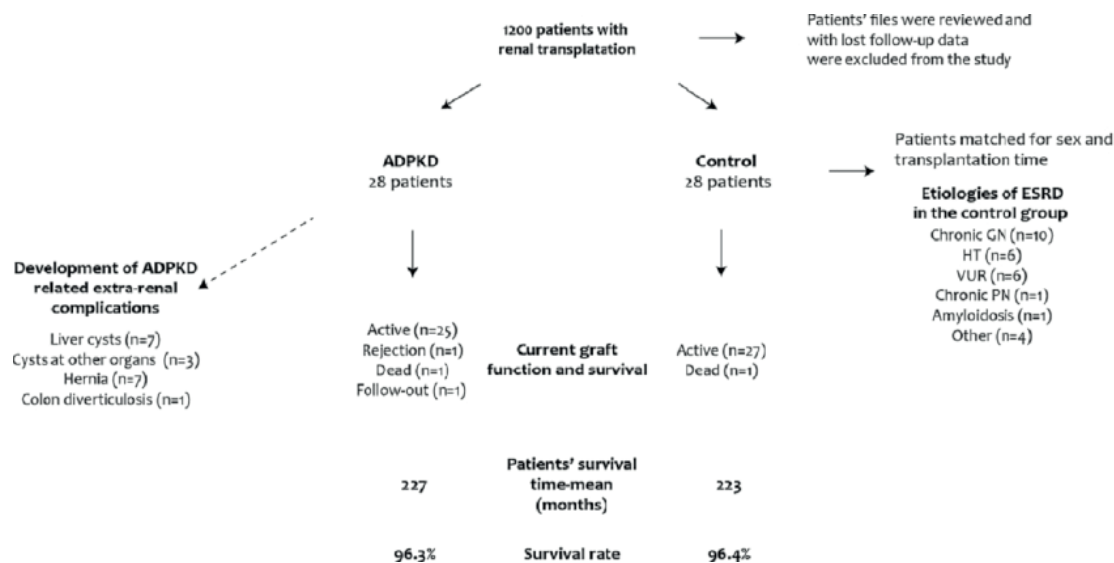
1200 patients with renal transplatation

Patients' files were reviewed and with lost follow-up data were excluded from the study

ADPKD
28 patients

Control
28 patients

Patients matched for sex and transplantation time

Etiologies of ESRD in the control group
Chronic GN (n=10)
HT (n=6)
VUR (n=6)
Chronic PN (n=1)
Amyloidosis (n=1)
Other (n=4)

Development of ADPKD related extra-renal complications

Liver cysts (n=7)
Cysts at other organs (n=3)
Hernia (n=7)
Colon diverticulosis (n=1)

Active (n=25)
Rejection (n=1)
Dead (n=1)
Follow-out (n=1)

Current graft function and survival

Active (n=27)
Dead (n=1)

227

Patients' survival time-mean (months)

223

96.3%

Survival rate

96.4%